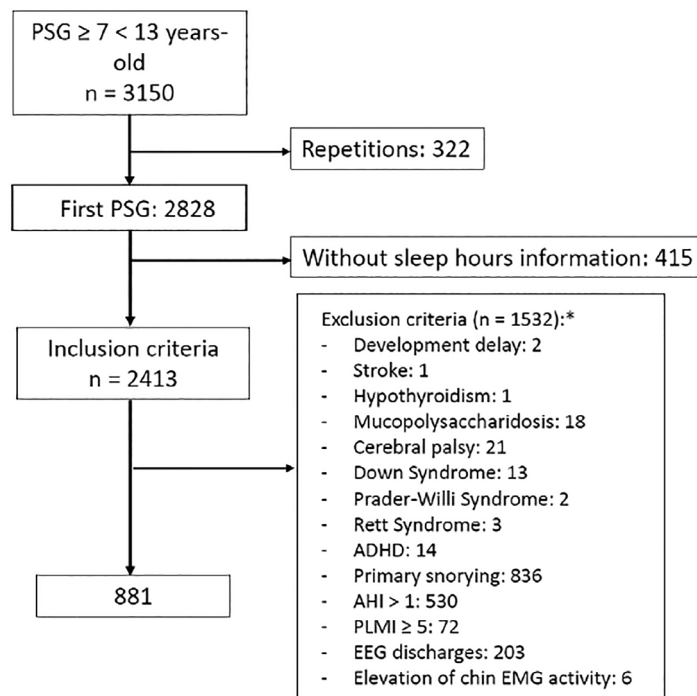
PSG ≥ 7 < 13 years-old
n = 3150

Repetitions: 322

First PSG: 2828

Without sleep hours information: 415

Inclusion criteria
n = 2413

Exclusion criteria (n = 1532):*
- Development delay: 2
- Stroke: 1
- Hypothyroidism: 1
- Mucopolysaccharidosis: 18
- Cerebral palsy: 21
- Down Syndrome: 13
- Prader-Willi Syndrome: 2
- Rett Syndrome: 3
- ADHD: 14
- Primary snorying: 836
- AHI > 1: 530
- PLMI ≥ 5: 72
- EEG discharges: 203
- Elevation of chin EMG activity: 6

881